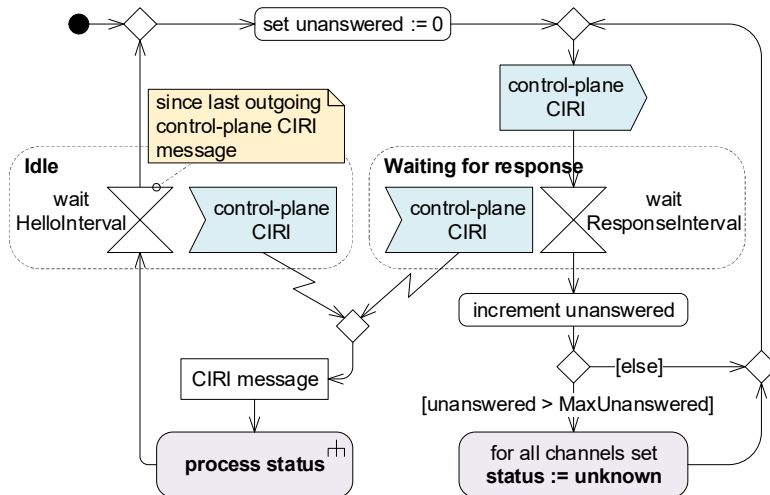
set unanswered := 0

control-plane CIRI

since last outgoing control-plane CIRI message

Idle

wait HelloInterval

control-plane CIRI

Waiting for response

control-plane CIRI

wait ResponseInterval

increment unanswered

[else]

CIRI message

[unanswered > MaxUnanswered]

process status

for all channels set status := unknown